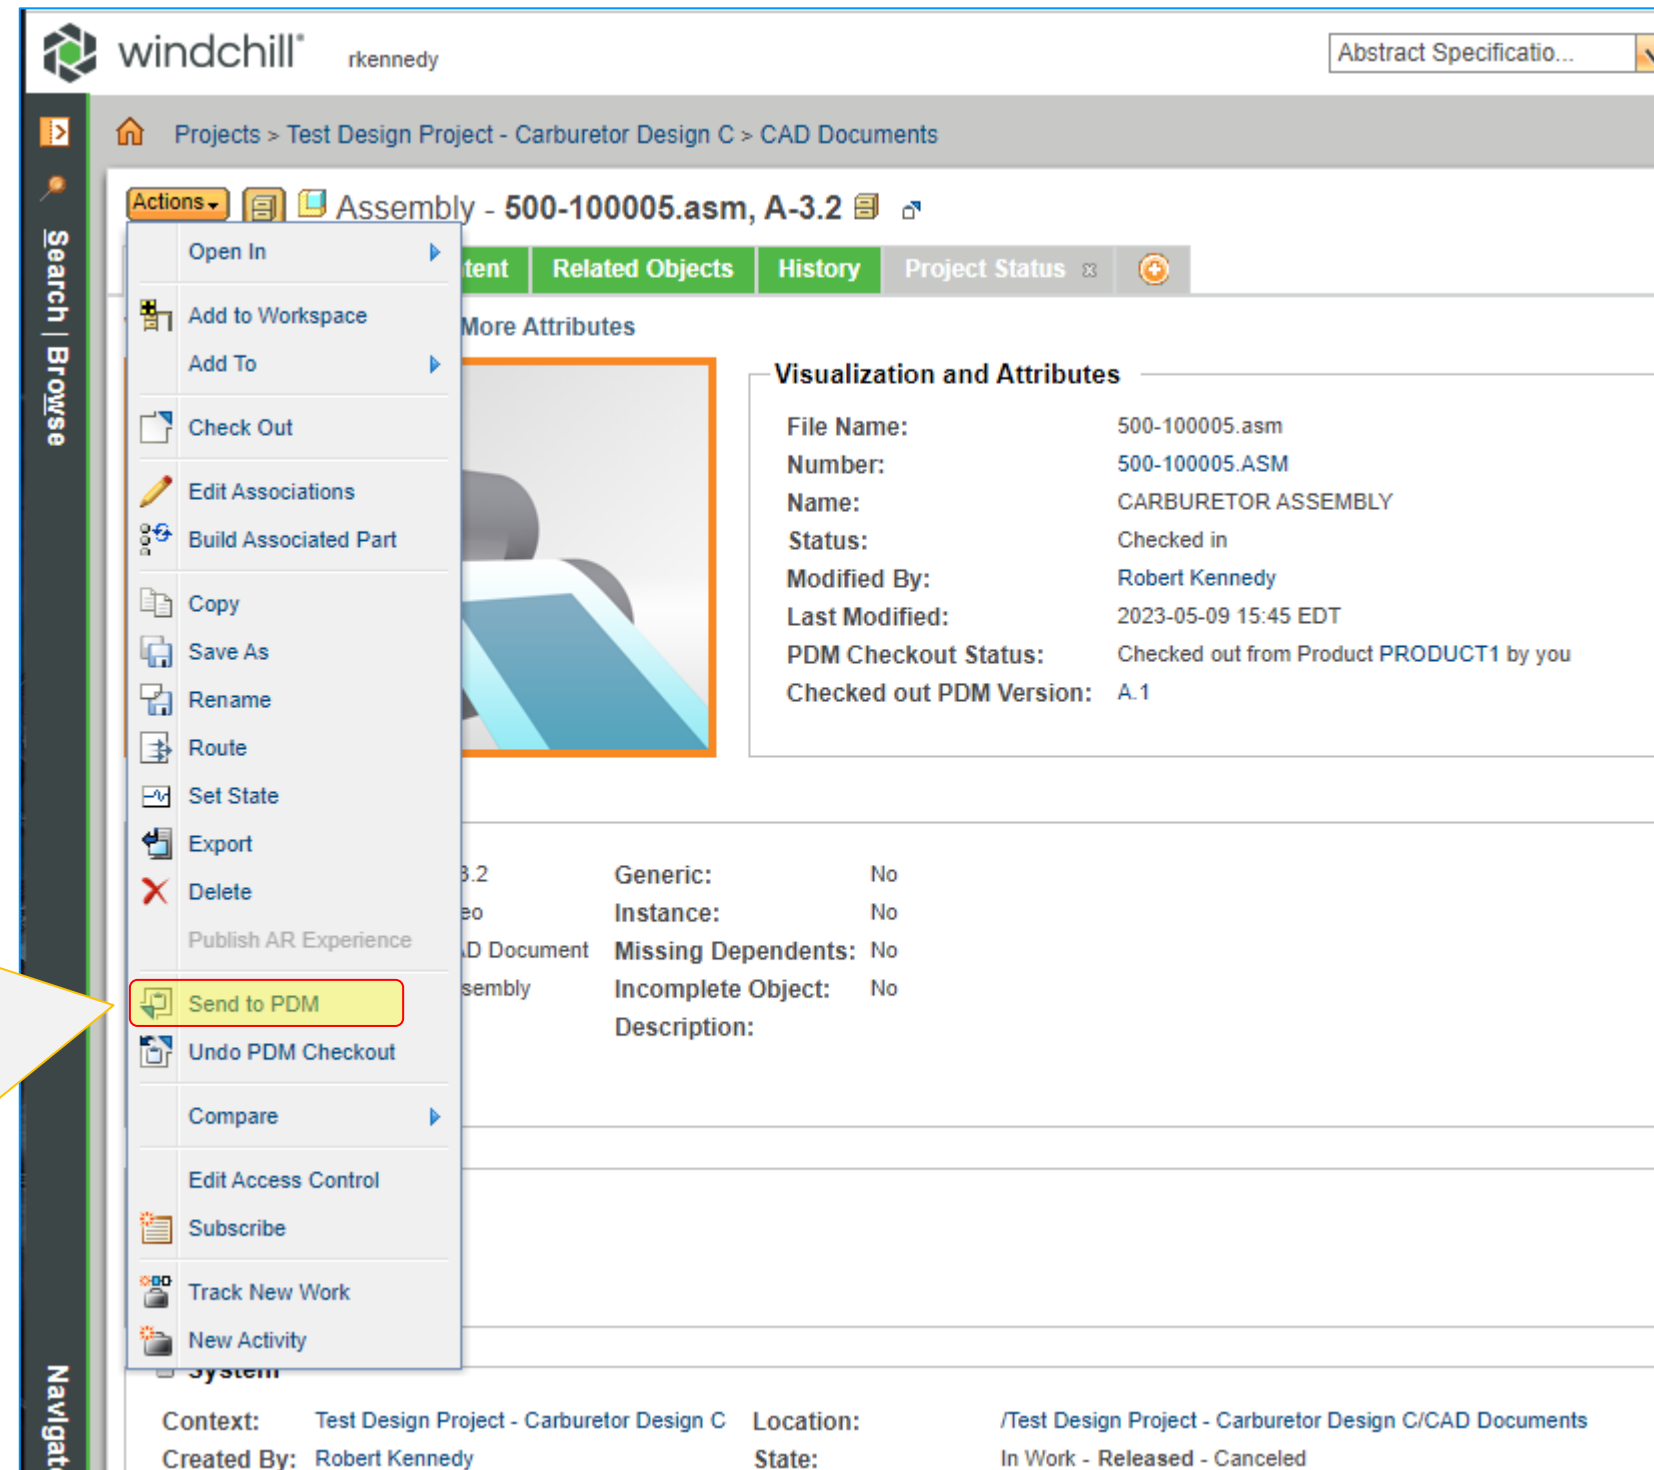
windchill rkennedy

Abstract Specificatio...

Search | Browse

Projects > Test Design Project - Carburetor Design C > CAD Documents

Actions

Assembly - 500-100005.asm, A-3.2

Open In
Add to Workspace
Add To
Check Out
Edit Associations
Build Associated Part
Copy
Save As
Rename
Route
Set State
Export
Delete
Publish AR Experience
Send to PDM
Undo PDM Checkout
Compare
Edit Access Control
Subscribe
Track New Work
New Activity

tent | Related Objects | History | Project Status

More Attributes

Visualization and Attributes

| File Name: | 500-100005.asm |
|---|---|
| Number: | 500-100005.ASM |
| Name: | CARBURETOR ASSEMBLY |
| Status: | Checked in |
| Modified By: | Robert Kennedy |
| Last Modified: | 2023-05-09 15:45 EDT |
| PDM Checkout Status: | Checked out from Product PRODUCT1 by you |
| Checked out PDM Version: | A.1 |

3.2
eo
D Document
sembly

| Generic: | No |
|---|---|
| Instance: | No |
| Missing Dependents: | No |
| Incomplete Object: | No |
| Description: | |

System

| Context: | Test Design Project - Carburetor Design C | Location: | /Test Design Project - Carburetor Design C/CAD Documents |
|---|---|---|---|
| Created By: | Robert Kennedy | State: | In Work - Released - Canceled |

Navigat